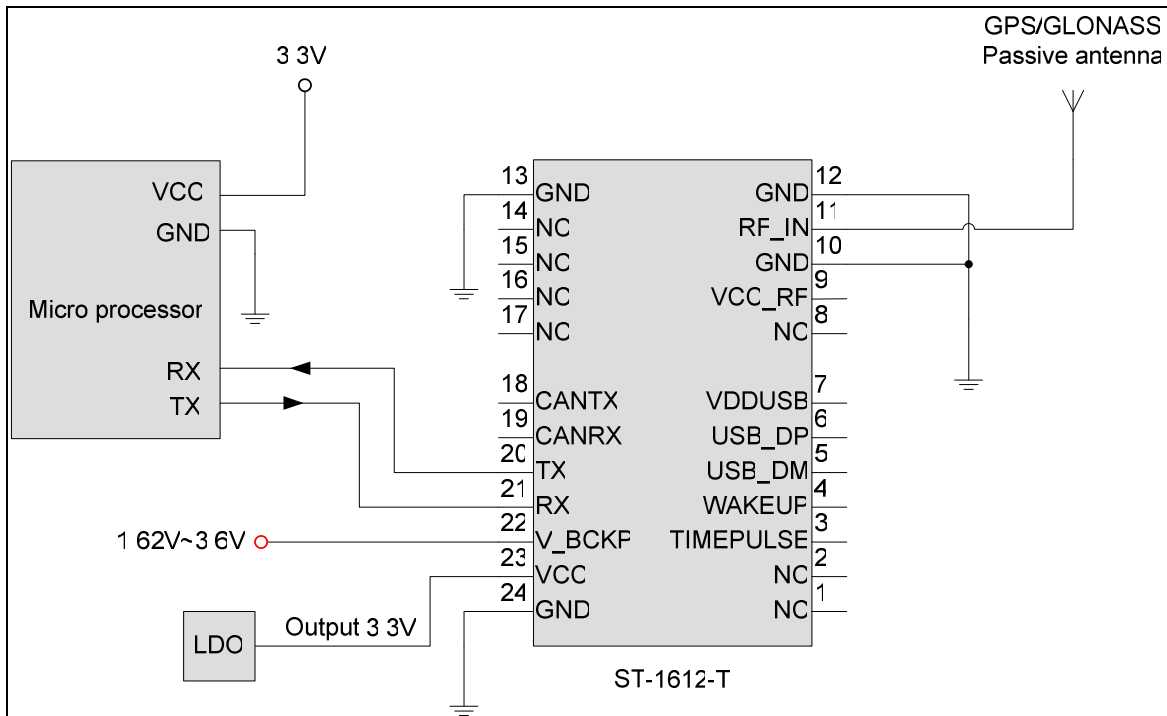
3 3V

GPS/GLONASS
Passive antenna

VCC
GND
Micro processor
RX
TX

13 GND
14 NC
15 NC
16 NC
17 NC
18 CANTX
19 CANRX
20 TX
21 RX
22 V_BCKP
23 VCC
24 GND

GND 12
RF_IN 11
GND 10
VCC_RF 9
NC 8
VDDUSB 7
USB_DP 6
USB_DM 5
WAKEUP 4
TIMEPULSE 3
NC 2
NC 1

1 62V~3 6V

LDO
Output 3 3V

ST-1612-T